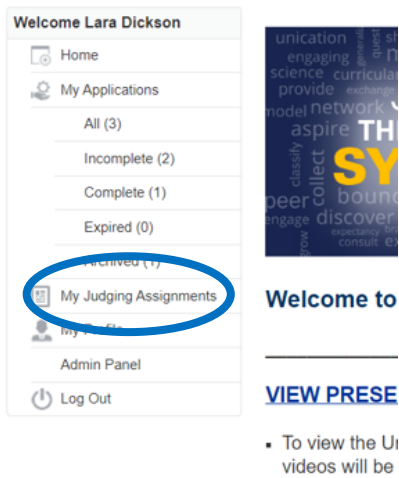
Welcome Lara Dickson

Home

My Applications

All (3)

Incomplete (2)

Complete (1)

Expired (0)

Archived (1)

My Judging Assignments

My Profile

Admin Panel

Log Out

unication engaging science curricul provide exchange model network aspire THE SY peer bound collect classify engage discover grow expectancy consult

Welcome to

VIEW PRESE

▪ To view the Ur videos will be